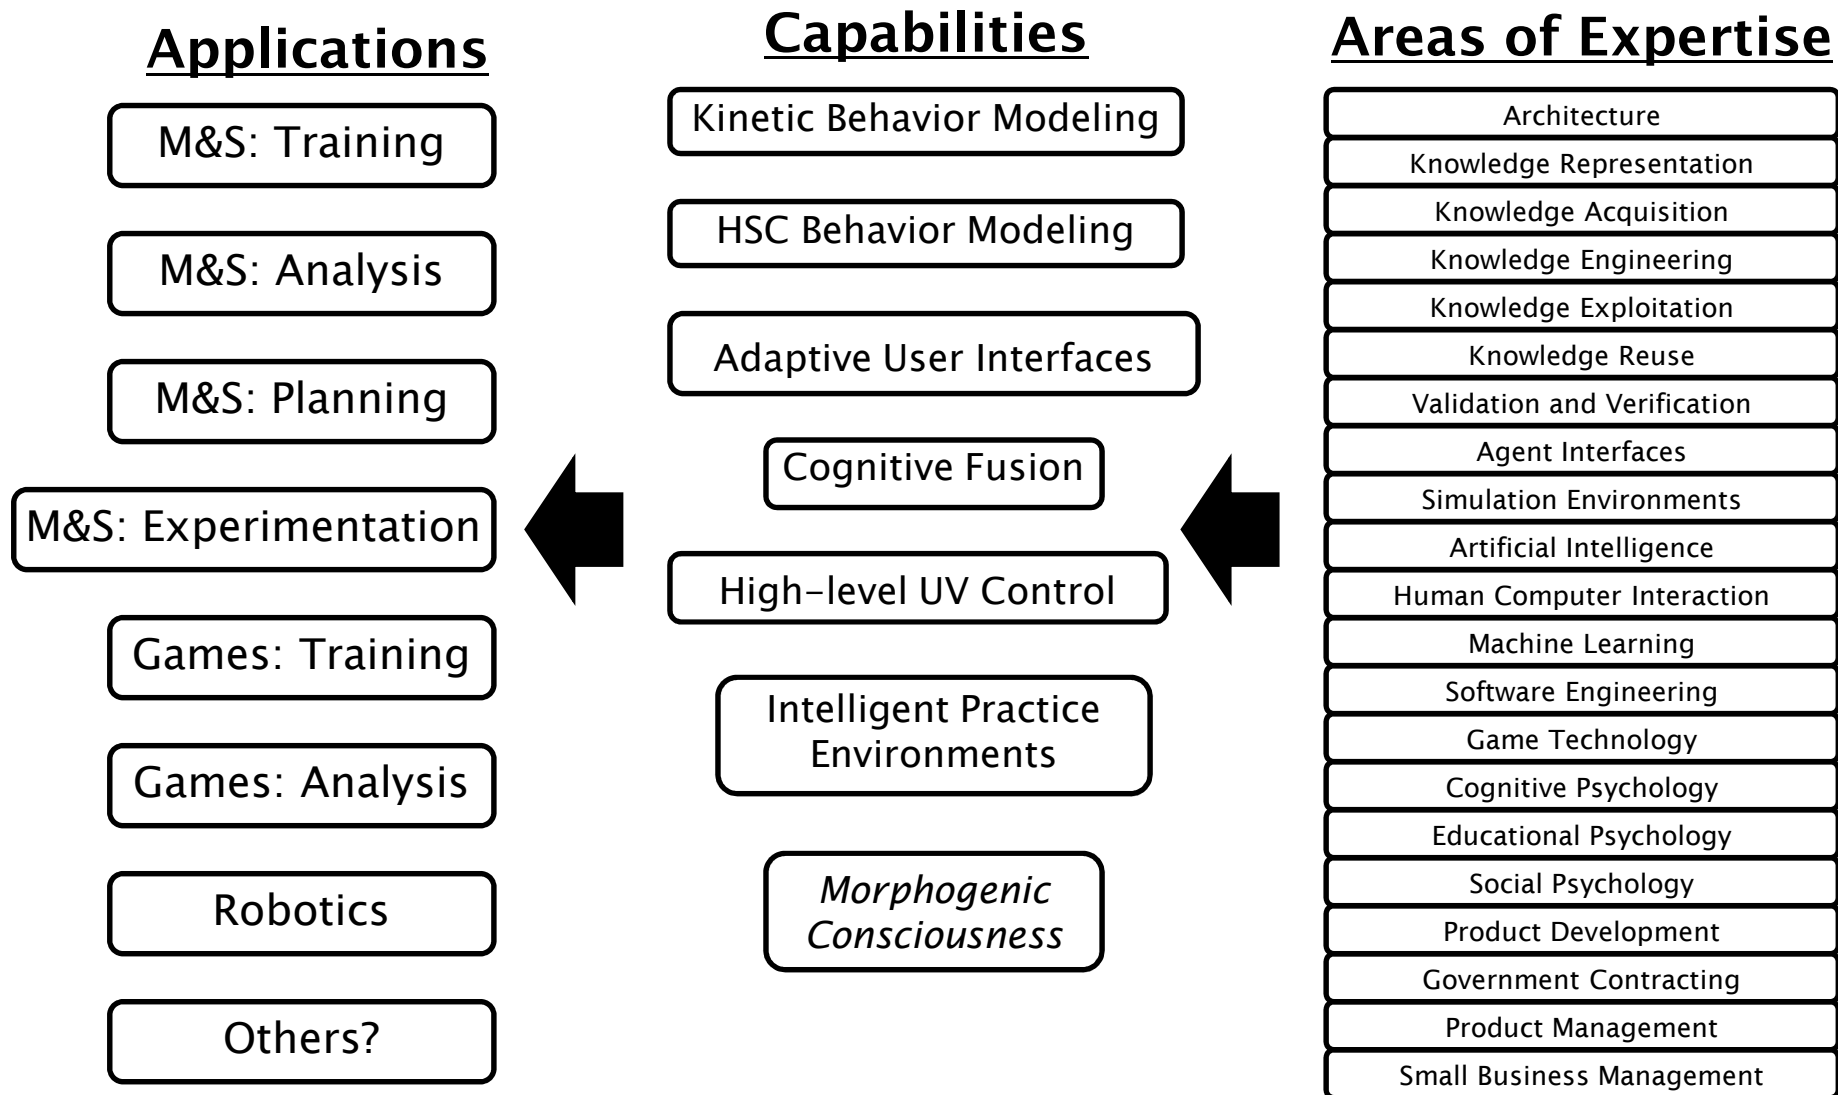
Applications

M&S: Training

M&S: Analysis

M&S: Planning

M&S: Experimentation

Games: Training

Games: Analysis

Robotics

Others?

Capabilities

Kinetic Behavior Modeling

HSC Behavior Modeling

Adaptive User Interfaces

Cognitive Fusion

High-level UV Control

Intelligent Practice Environments

*Morphogenic Consciousness*

Areas of Expertise

Architecture

Knowledge Representation

Knowledge Acquisition

Knowledge Engineering

Knowledge Exploitation

Knowledge Reuse

Validation and Verification

Agent Interfaces

Simulation Environments

Artificial Intelligence

Human Computer Interaction

Machine Learning

Software Engineering

Game Technology

Cognitive Psychology

Educational Psychology

Social Psychology

Product Development

Government Contracting

Product Management

Small Business Management